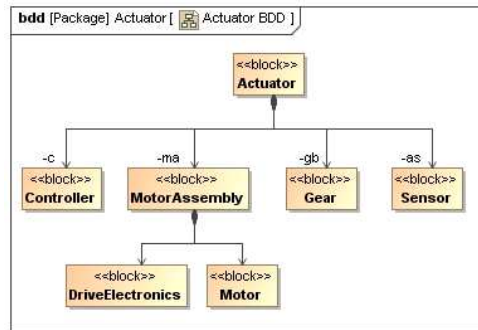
bdd [Package] Actuator [ Actuator BDD ]

<<block>>
Actuator

-c
<<block>>
Controller

-ma
<<block>>
MotorAssembly

-gb
<<block>>
Gear

-as
<<block>>
Sensor

<<block>>
DriveElectronics

<<block>>
Motor